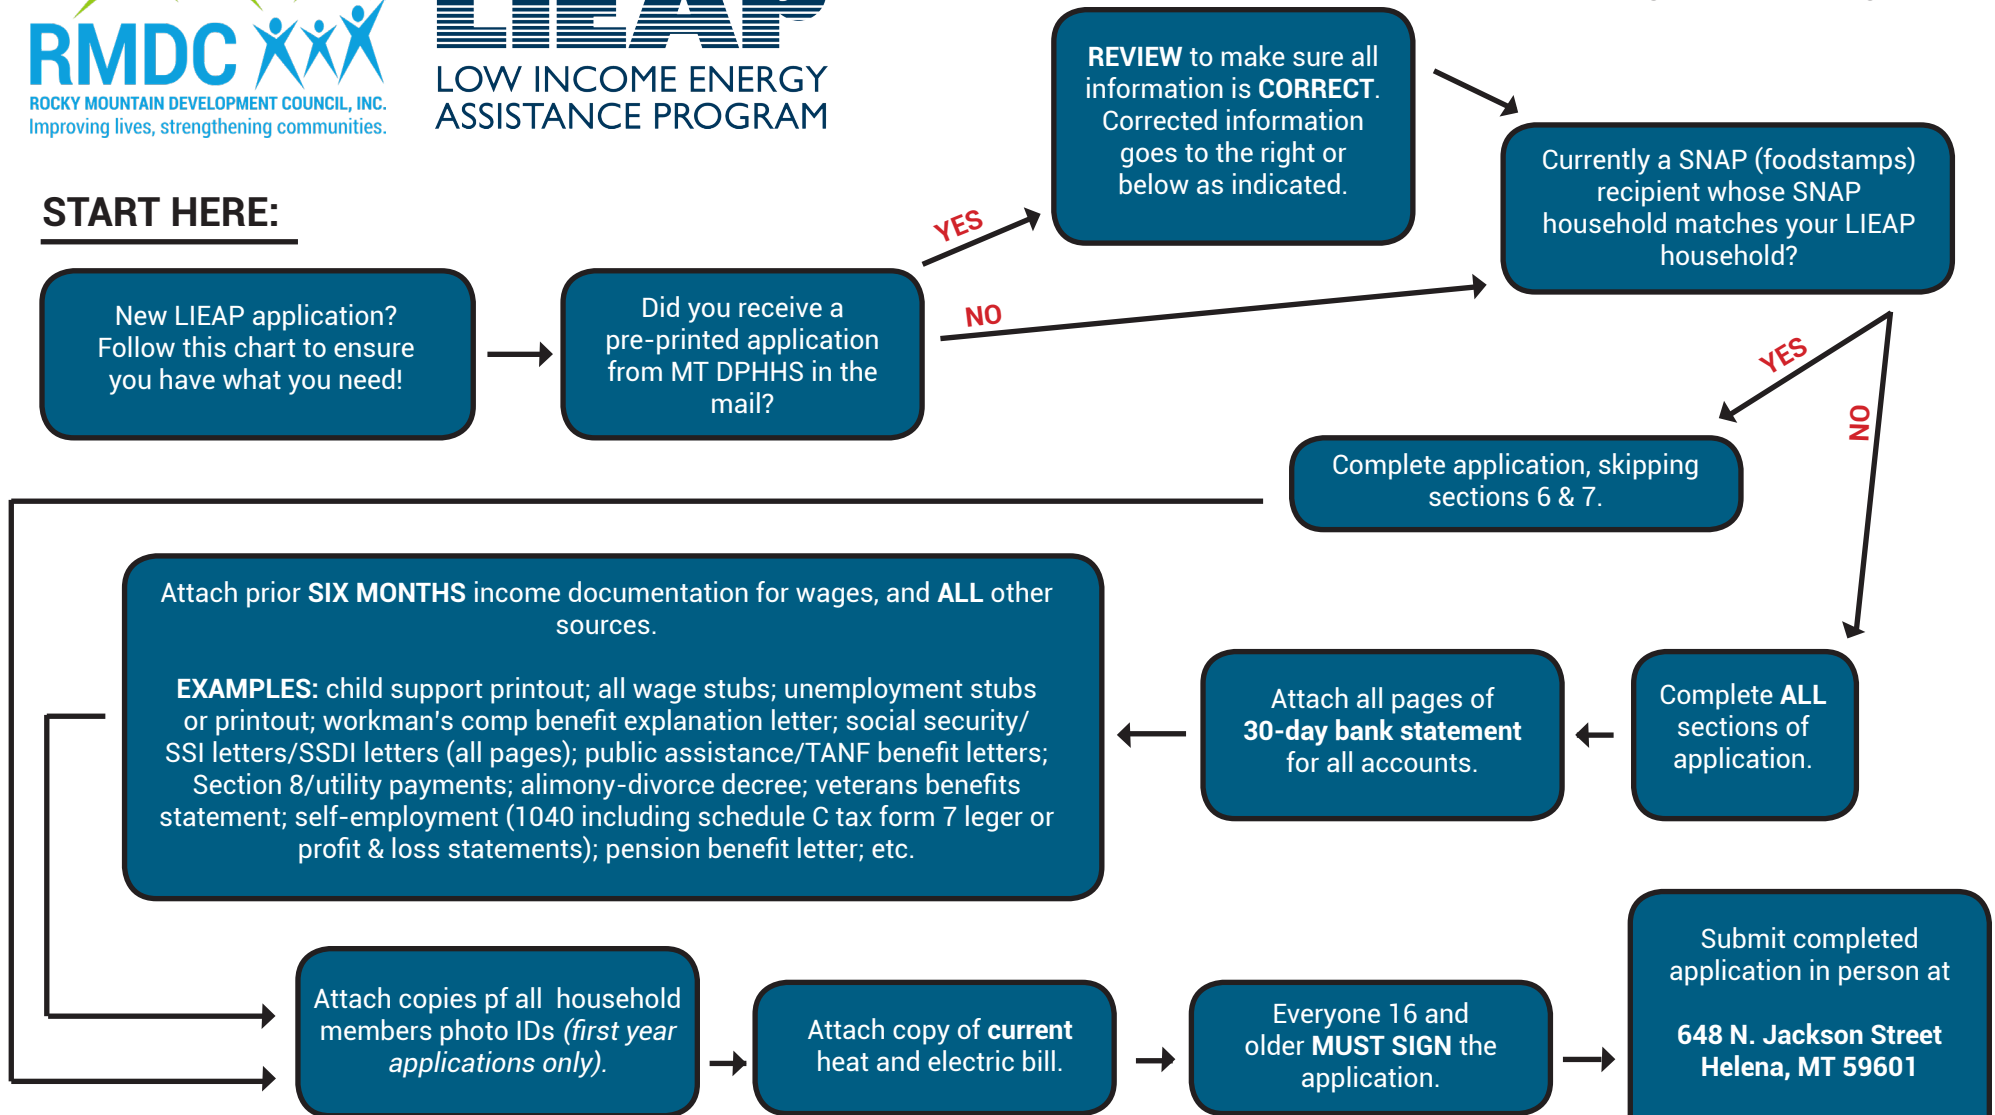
RMDC
ROCKY MOUNTAIN DEVELOPMENT COUNCIL, INC.
Improving lives, strengthening communities.

LOW INCOME ENERGY ASSISTANCE PROGRAM

START HERE:

New LIEAP application? Follow this chart to ensure you have what you need!

Did you receive a pre-printed application from MT DPHHS in the mail?

YES

NO

REVIEW to make sure all information is CORRECT. Corrected information goes to the right or below as indicated.

Currently a SNAP (foodstamps) recipient whose SNAP household matches your LIEAP household?

YES

NO

Complete application, skipping sections 6 & 7.

Complete ALL sections of application.

Attach all pages of 30-day bank statement for all accounts.

Attach prior SIX MONTHS income documentation for wages, and ALL other sources.

EXAMPLES: child support printout; all wage stubs; unemployment stubs or printout; workman's comp benefit explanation letter; social security/ SSI letters/SSDI letters (all pages); public assistance/TANF benefit letters; Section 8/utility payments; alimony-divorce decree; veterans benefits statement; self-employment (1040 including schedule C tax form 7 leger or profit & loss statements); pension benefit letter; etc.

Attach copies pf all household members photo IDs (first year applications only).

Attach copy of current heat and electric bill.

Everyone 16 and older MUST SIGN the application.

Submit completed application in person at

648 N. Jackson Street
Helena, MT 59601